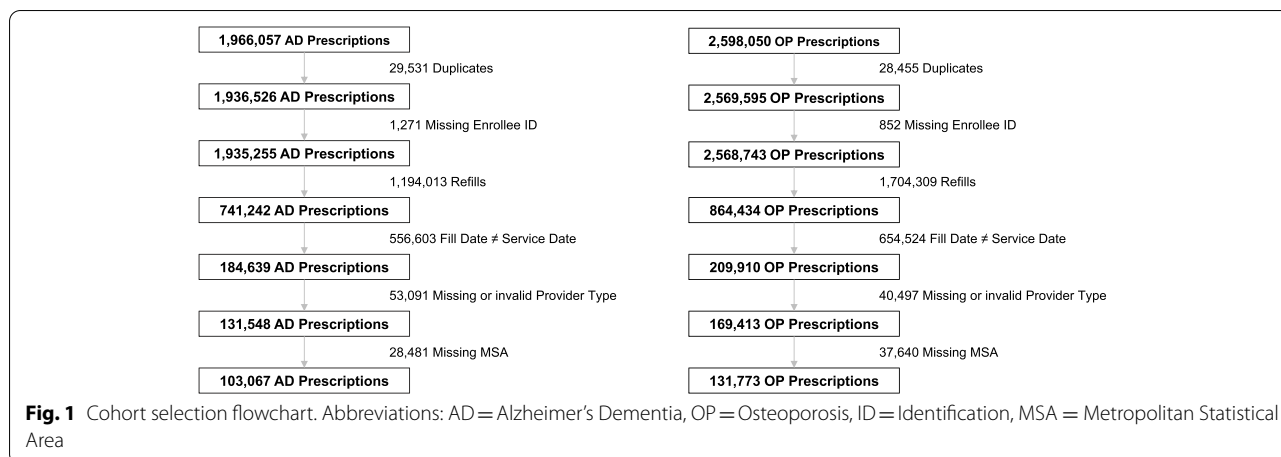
1,966,057 AD Prescriptions

29,531 Duplicates

1,936,526 AD Prescriptions

1,271 Missing Enrollee ID

1,935,255 AD Prescriptions

1,194,013 Refills

741,242 AD Prescriptions

556,603 Fill Date ≠ Service Date

184,639 AD Prescriptions

53,091 Missing or invalid Provider Type

131,548 AD Prescriptions

28,481 Missing MSA

103,067 AD Prescriptions

2,598,050 OP Prescriptions

28,455 Duplicates

2,569,595 OP Prescriptions

852 Missing Enrollee ID

2,568,743 OP Prescriptions

1,704,309 Refills

864,434 OP Prescriptions

654,524 Fill Date ≠ Service Date

209,910 OP Prescriptions

40,497 Missing or invalid Provider Type

169,413 OP Prescriptions

37,640 Missing MSA

131,773 OP Prescriptions

**Fig. 1** Cohort selection flowchart. Abbreviations: AD = Alzheimer's Dementia, OP = Osteoporosis, ID = Identification, MSA = Metropolitan Statistical Area